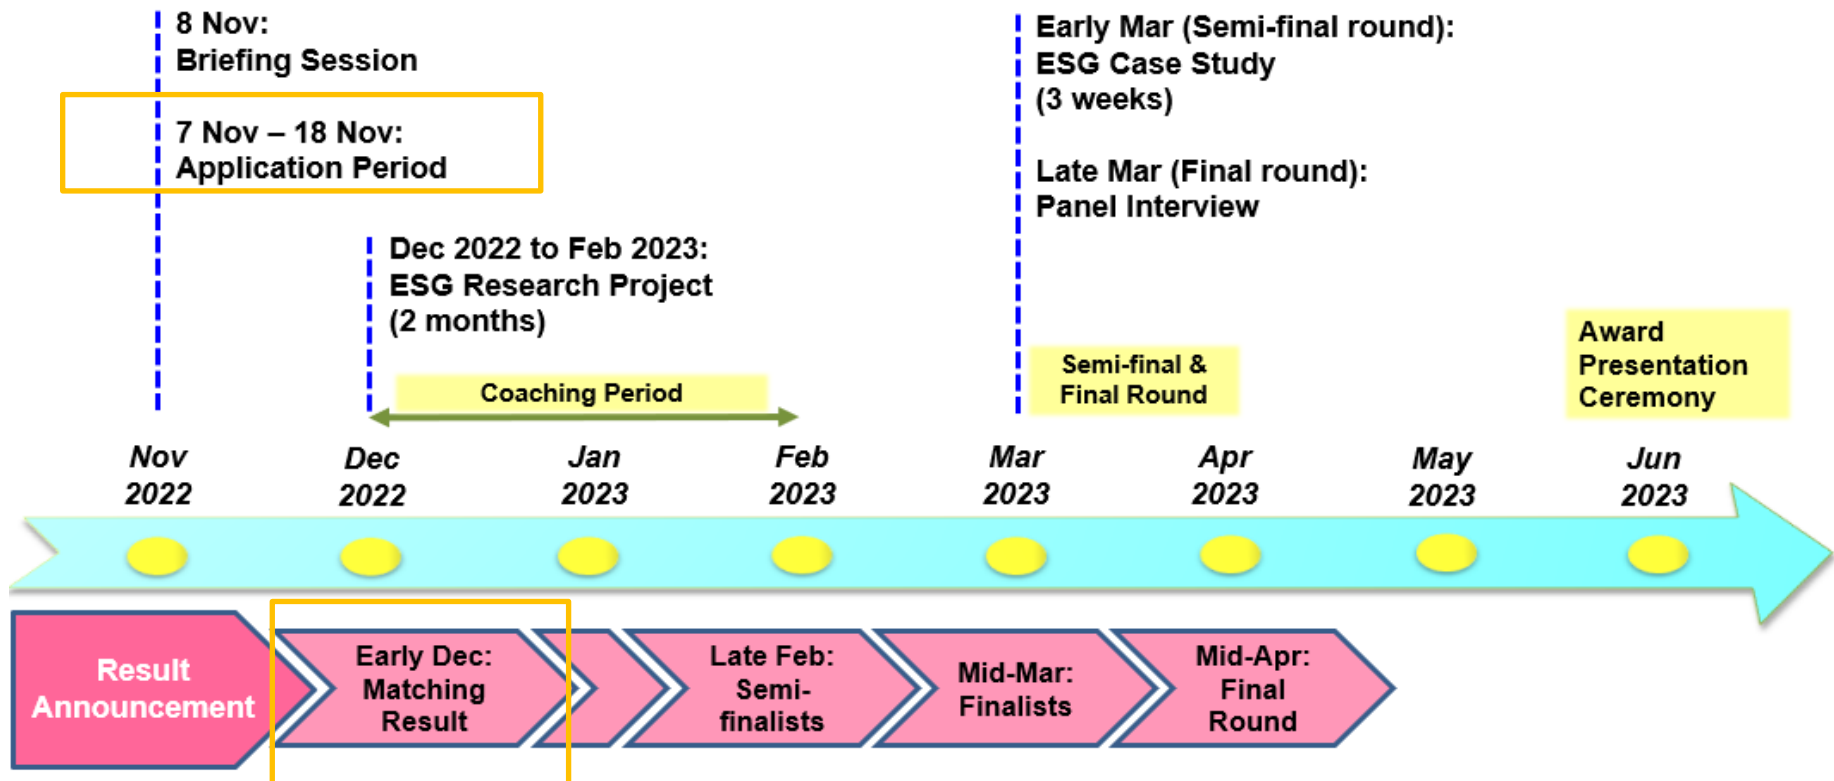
8 Nov:
Briefing Session

7 Nov – 18 Nov:
Application Period

Dec 2022 to Feb 2023:
ESG Research Project
(2 months)

Coaching Period

Early Mar (Semi-final round):
ESG Case Study
(3 weeks)

Late Mar (Final round):
Panel Interview

Semi-final &
Final Round

Award
Presentation
Ceremony

Nov 2022

Dec 2022

Jan 2023

Feb 2023

Mar 2023

Apr 2023

May 2023

Jun 2023

Result Announcement

Early Dec: Matching Result

Late Feb: Semi-finalists

Mid-Mar: Finalists

Mid-Apr: Final Round